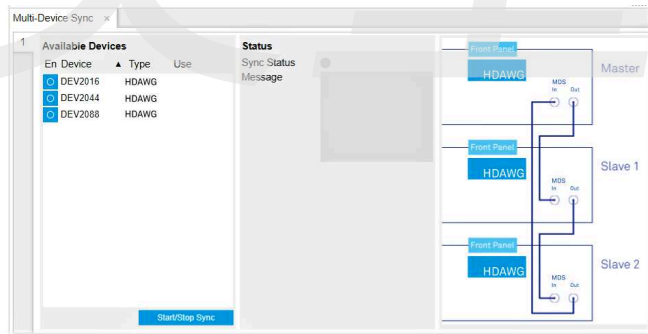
Multi-Device Sync ×

1

Available Devices

| En | Device | ▲ Type | Use |
|---|---|---|---|
| | DEV2016 | HDAWG | |
| | DEV2044 | HDAWG | |
| | DEV2088 | HDAWG | |

Start/Stop Sync

Status

Sync Status

Message

Front Panel

HDAWG

MDS

In Out

Master

Front Panel

HDAWG

MDS

In Out

Slave 1

Front Panel

HDAWG

MDS

In Out

Slave 2